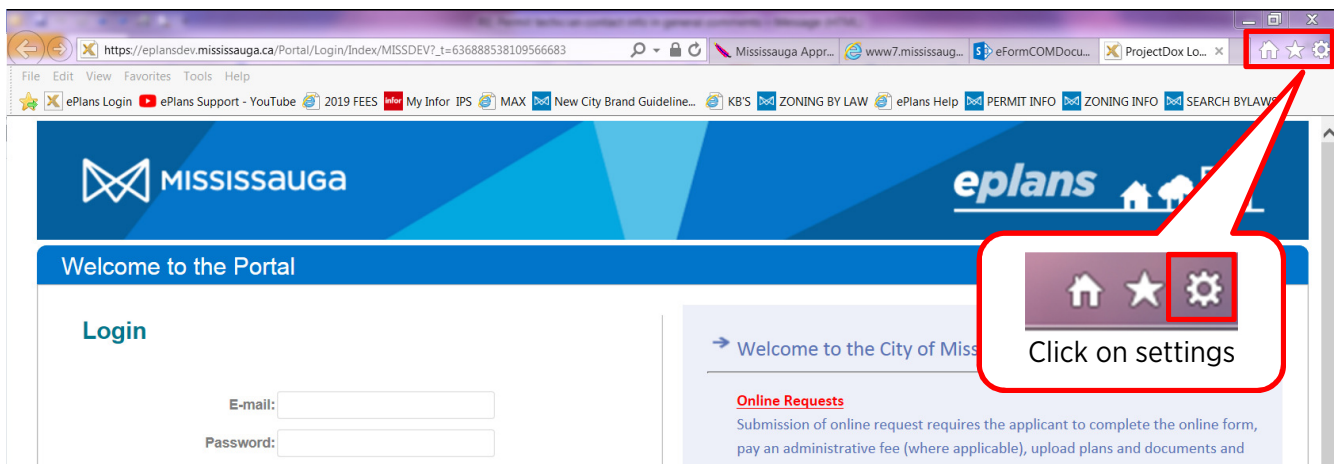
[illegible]

https://eplansdev.mississauga.ca/Portal/Login/Index/MISSDEV?_t=636888538109566683

Mississauga Appr... www7.mississaug... eFormCOMDocu... ProjectDox Lo...

File Edit View Favorites Tools Help

ePlans Login ePlans Support - YouTube 2019 FEES My Infor IPS MAX New City Brand Guideline... KB'S ZONING BY LAW ePlans Help PERMIT INFO ZONING INFO SEARCH BYLAWS

MISSISSAUGA

eplans

Welcome to the Portal

Login

E-mail:

Password:

Welcome to the City of Miss

Online Requests

Submission of online request requires the applicant to complete the online form, pay an administrative fee (where applicable), upload plans and documents and

Click on settings